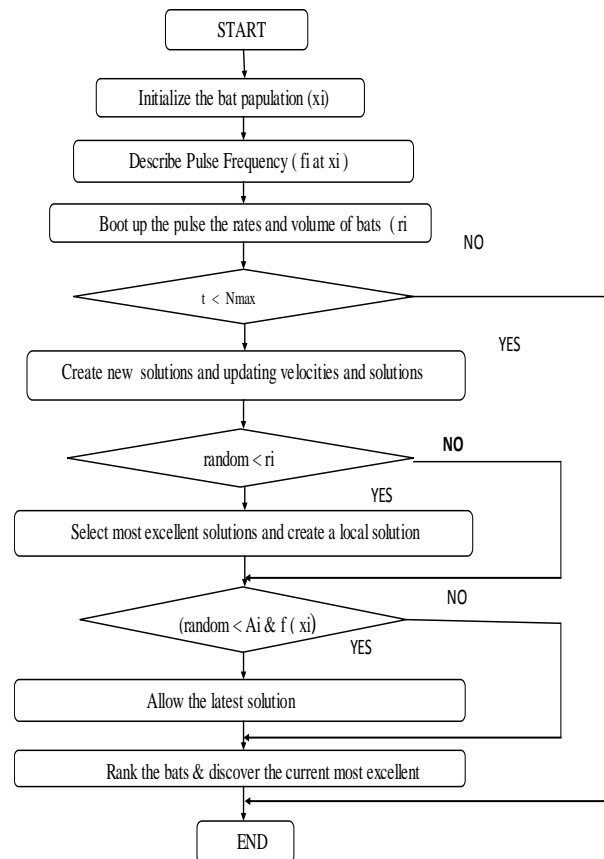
START

Initialize the bat papulation (xi)

Describe Pulse Frequency ( fi at xi )

Boot up the pulse the rates and volume of bats ( ri

NO

t < Nmax

YES

Create new solutions and updating velocities and solutions

NO

random < ri

YES

Select most excellent solutions and create a local solution

NO

(random < Ai & f ( xi)

YES

Allow the latest solution

Rank the bats & discover the current most excellent

END